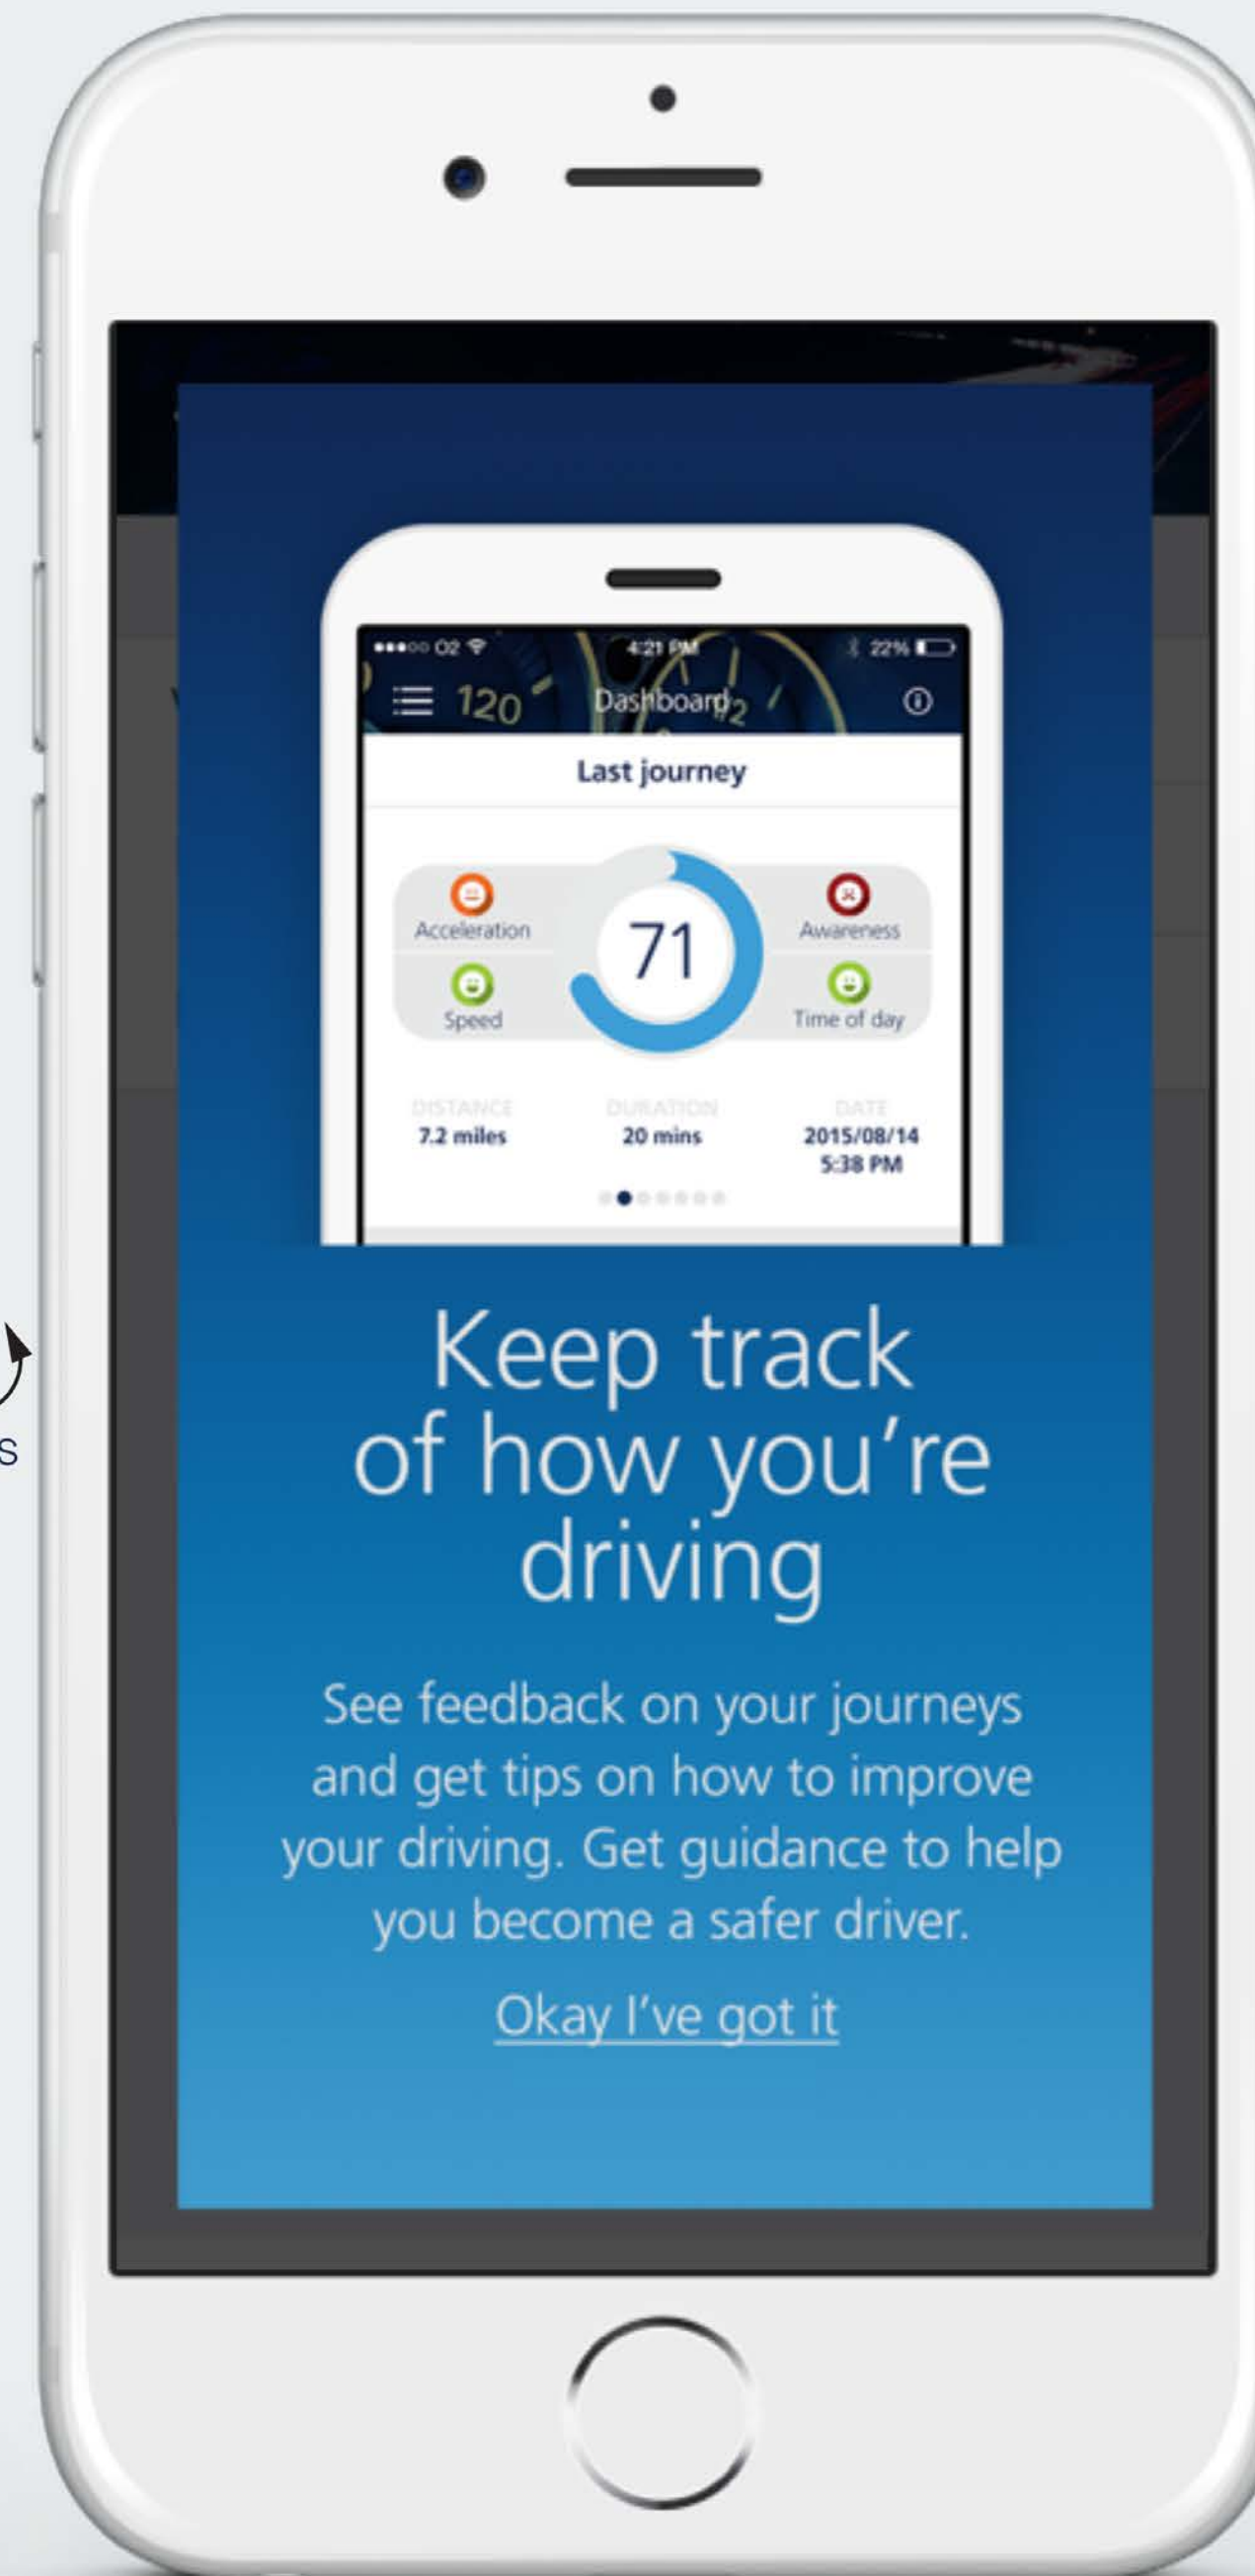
●●●○○ O2 4:21 PM 22%

120 Dashboard 2

Last journey

Acceleration

Speed

71

Awareness

Time of day

DISTANCE
7.2 miles

DURATION
20 mins

DATE
2015/08/14
5:38 PM

Keep track of how you're driving

See feedback on your journeys and get tips on how to improve your driving. Get guidance to help you become a safer driver.

Okay I've got it

s